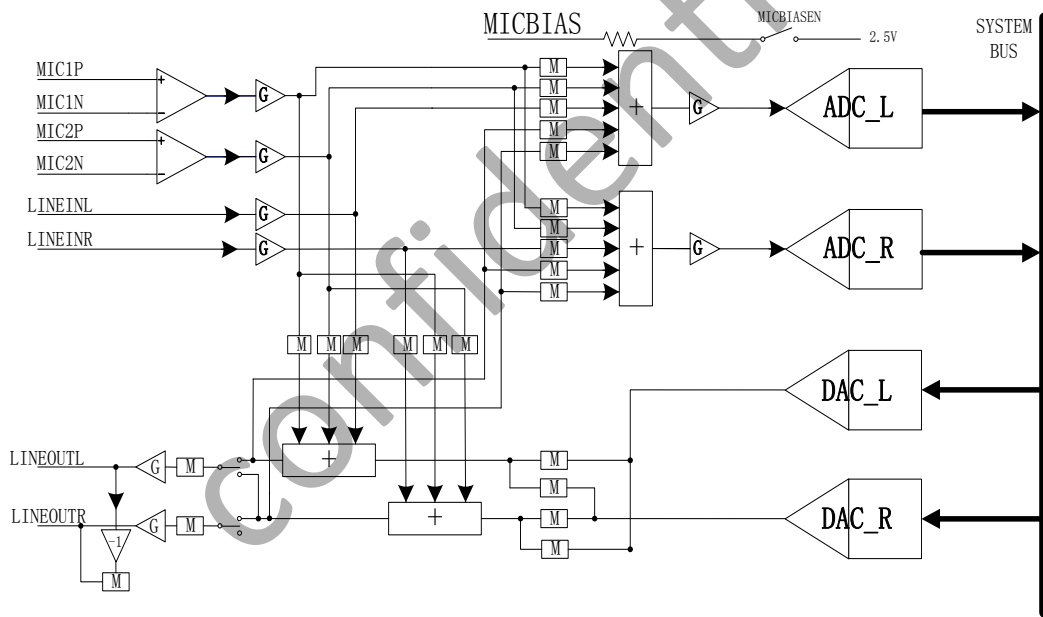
MICBIAS
MICBIASEN
2.5V
SYSTEM BUS
MIC1P
MIC1N
MIC2P
MIC2N
G
G
+
-
+
-
M
M
M
M
M
+
G
ADC_L
LINEINL
LINEINR
G
G
M
M
M
M
M
+
G
ADC_R
M M M M M M
DAC_L
LINEOUTL
G
M
+
M
M
LINEOUTR
-1
G
M
+
M
M
M
DAC_R
confidential